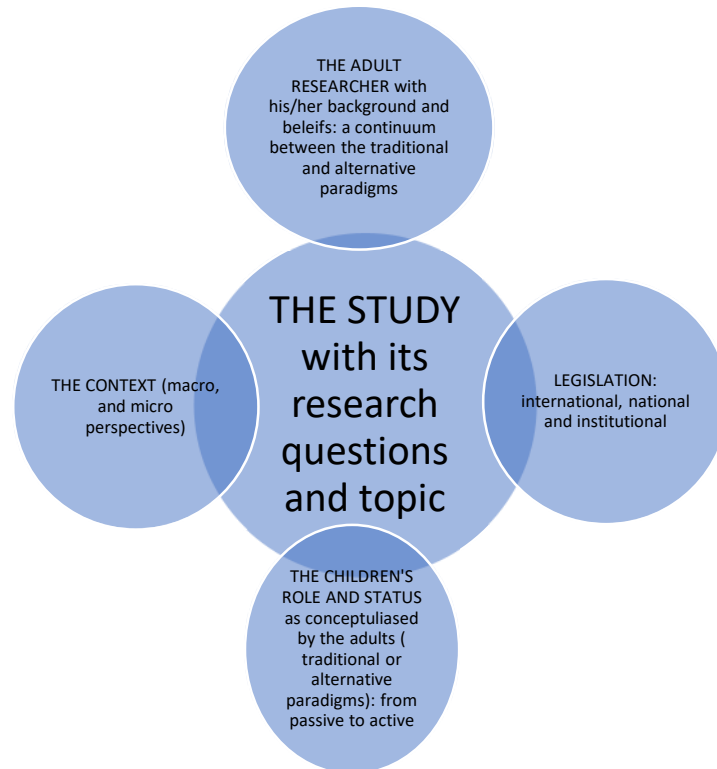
THE ADULT RESEARCHER with his/her background and beleifs: a continuum between the traditional and alternative paradigms

THE CONTEXT (macro, and micro perspectives)

THE STUDY with its research questions and topic

LEGISLATION: international, national and institutional

THE CHILDREN'S ROLE AND STATUS as conceptuliased by the adults ( traditional or alternative paradigms): from passive to active